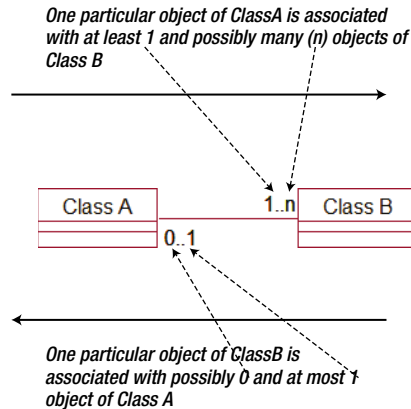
One particular object of ClassA is associated with at least 1 and possibly many (n) objects of Class B

Class A

1..n

Class B

0..1

One particular object of ClassB is associated with possibly 0 and at most 1 object of Class A